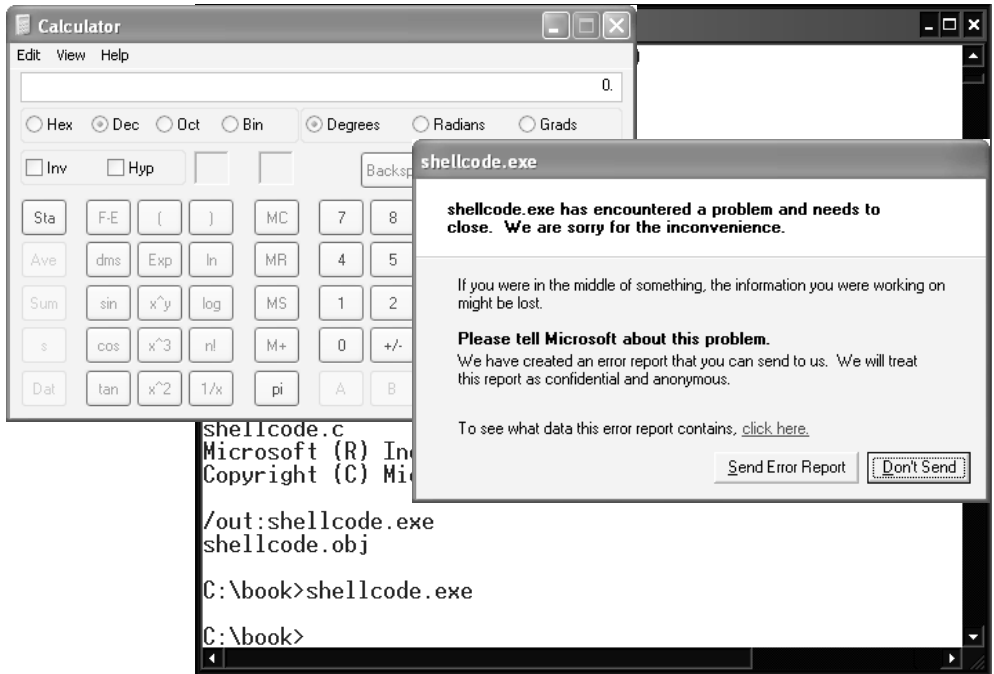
Calculator

Edit View Help

0.

Hex Dec Oct Bin

Degrees Radians Grads

Inv Hyp

Backsp

Sta F-E ( ) MC 7 8

Ave dms Exp ln MR 4 5

Sum sin x^y log MS 1 2

s cos x^3 n! M+ 0 +/-

Dat tan x^2 1/x pi A B

shellcode.exe

shellcode.exe has encountered a problem and needs to close. We are sorry for the inconvenience.

If you were in the middle of something, the information you were working on might be lost.

Please tell Microsoft about this problem.
We have created an error report that you can send to us. We will treat this report as confidential and anonymous.

To see what data this error report contains, click here.

Send Error Report Don't Send

shellcode.c
Microsoft (R) In
Copyright (C) Mi

/out:shellcode.exe
shellcode.obj

C:\book>shellcode.exe

C:\book>